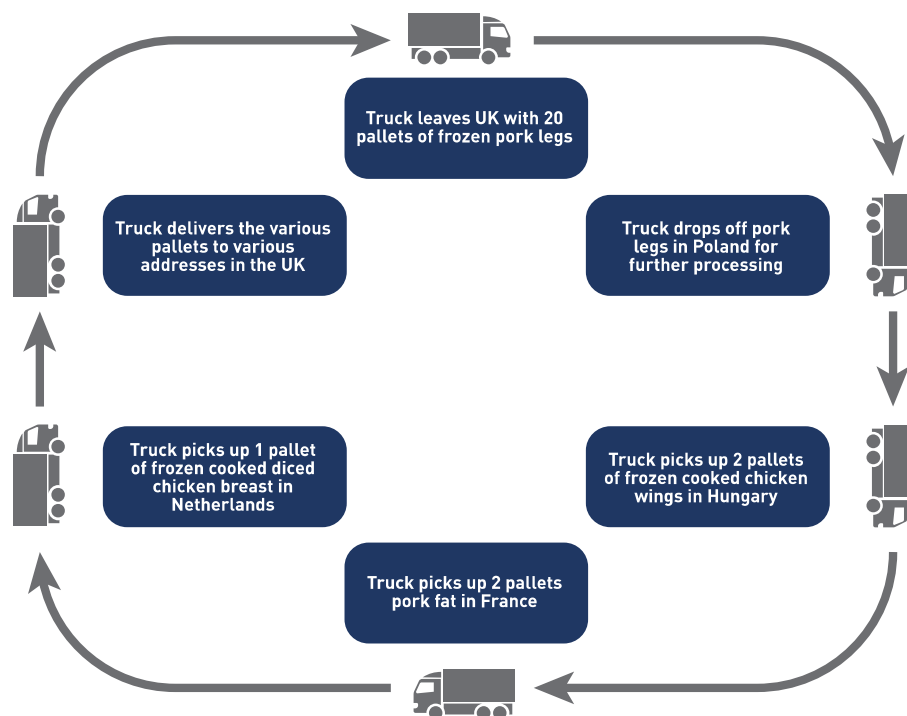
Truck leaves UK with 20 pallets of frozen pork legs

Truck drops off pork legs in Poland for further processing

Truck picks up 2 pallets of frozen cooked chicken wings in Hungary

Truck picks up 2 pallets pork fat in France

Truck picks up 1 pallet of frozen cooked diced chicken breast in Netherlands

Truck delivers the various pallets to various addresses in the UK